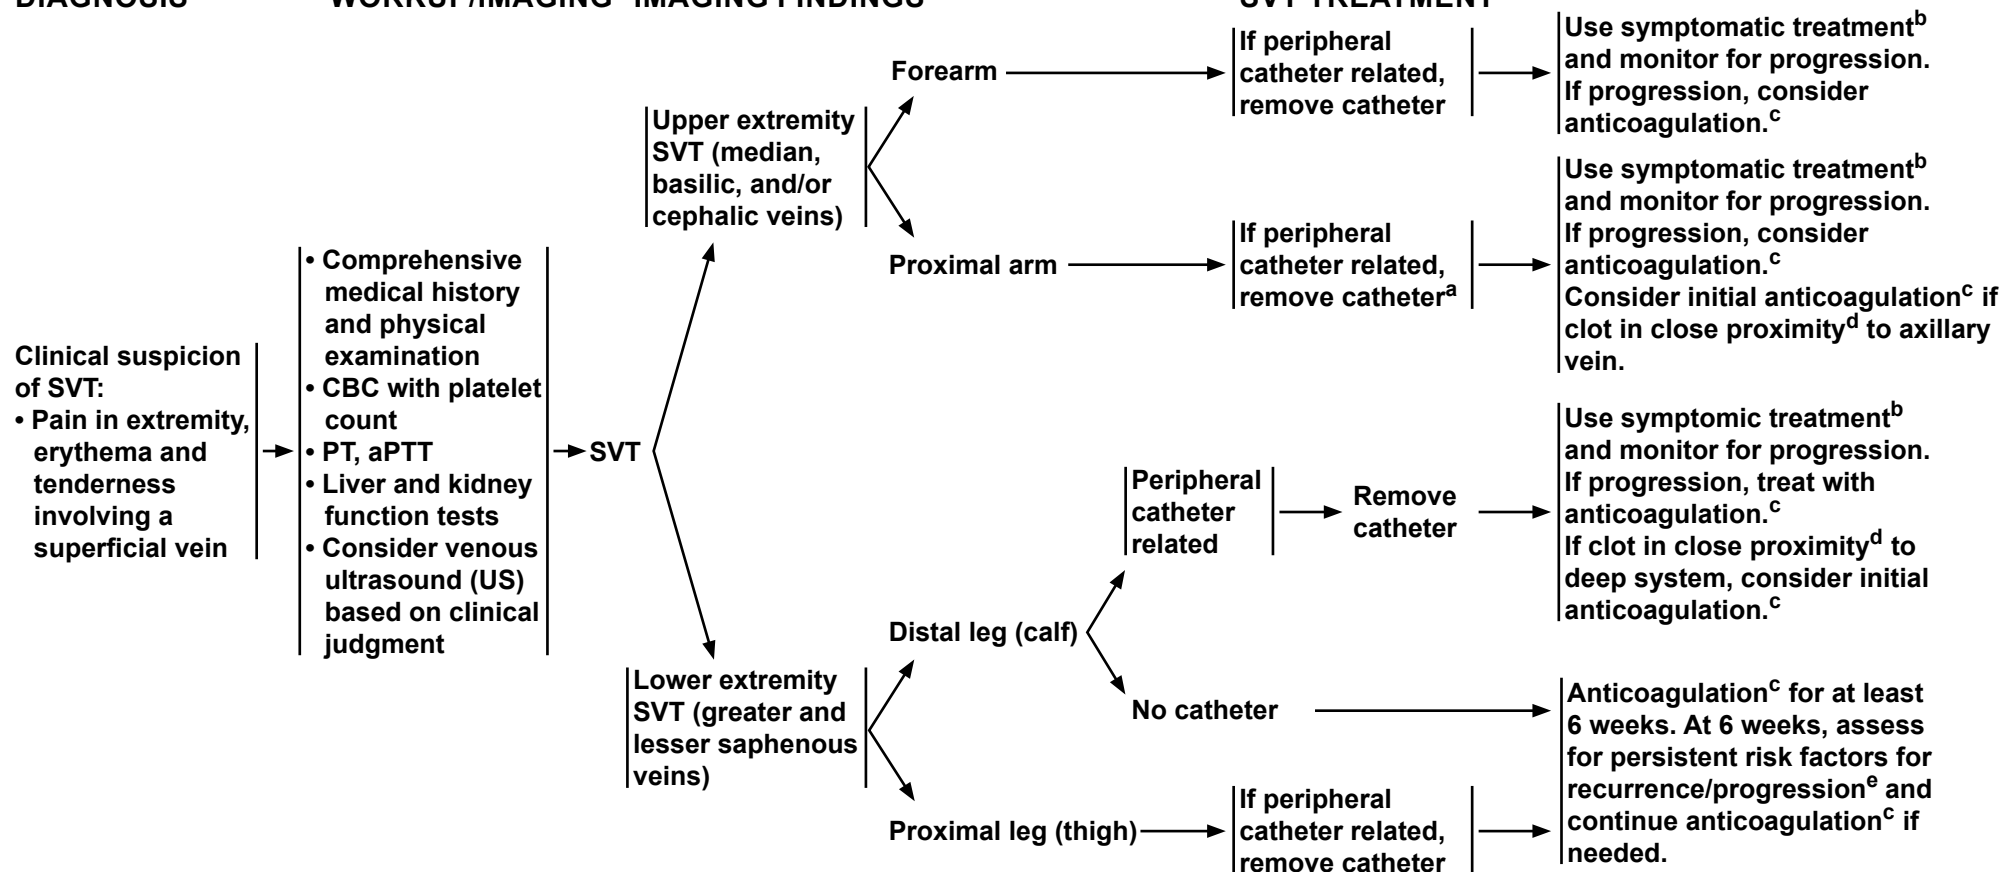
DIAGNOSIS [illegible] WORKUP/IMAGING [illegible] IMAGING FINDINGS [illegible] SVT TREATMENT

Clinical suspicion of SVT:
• Pain in extremity, erythema and tenderness involving a superficial vein

• Comprehensive medical history and physical examination
• CBC with platelet count
• PT, aPTT
• Liver and kidney function tests
• Consider venous ultrasound (US) based on clinical judgment

SVT

Upper extremity SVT (median, basilic, and/or cephalic veins)

Forearm

If peripheral catheter related, remove catheter

Use symptomatic treatment$^{b}$ and monitor for progression. If progression, consider anticoagulation.$^{c}$

Proximal arm

If peripheral catheter related, remove catheter$^{a}$

Use symptomatic treatment$^{b}$ and monitor for progression. If progression, consider anticoagulation.$^{c}$ Consider initial anticoagulation$^{c}$ if clot in close proximity$^{d}$ to axillary vein.

Lower extremity SVT (greater and lesser saphenous veins)

Distal leg (calf)

Peripheral catheter related

Remove catheter

Use symptomic treatment$^{b}$ and monitor for progression. If progression, treat with anticoagulation.$^{c}$ If clot in close proximity$^{d}$ to deep system, consider initial anticoagulation.$^{c}$

No catheter

Proximal leg (thigh)

If peripheral catheter related, remove catheter

Anticoagulation$^{c}$ for at least 6 weeks. At 6 weeks, assess for persistent risk factors for recurrence/progression$^{e}$ and continue anticoagulation$^{c}$ if needed.